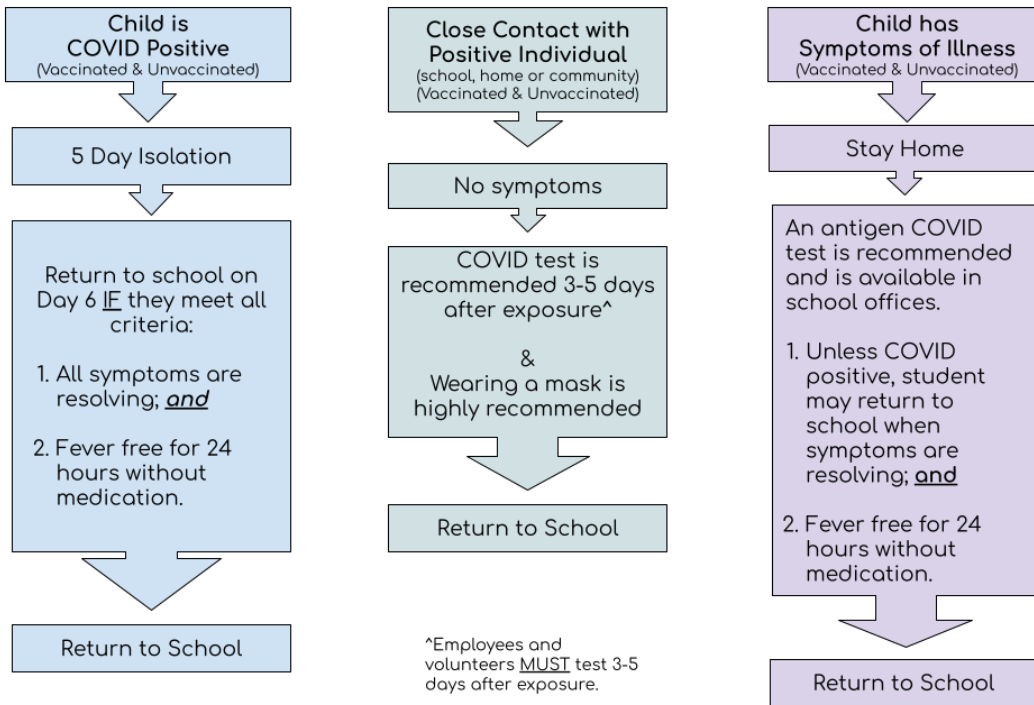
Child is COVID Positive
(Vaccinated & Unvaccinated)

5 Day Isolation

Return to school on Day 6 IF they meet all criteria:

1. All symptoms are resolving; and

2. Fever free for 24 hours without medication.

Return to School

Close Contact with Positive Individual
(school, home or community)
(Vaccinated & Unvaccinated)

No symptoms

COVID test is recommended 3-5 days after exposure^

&
Wearing a mask is highly recommended

Return to School

^Employees and volunteers MUST test 3-5 days after exposure.

Child has Symptoms of Illness
(Vaccinated & Unvaccinated)

Stay Home

An antigen COVID test is recommended and is available in school offices.

1. Unless COVID positive, student may return to school when symptoms are resolving; and

2. Fever free for 24 hours without medication.

Return to School